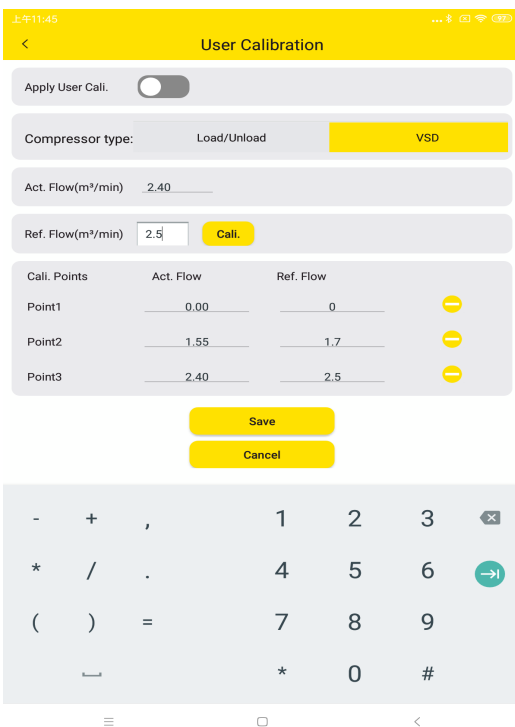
上午11:45

<

User Calibration

Apply User Cali.

Compressor type: Load/Unload VSD

Act. Flow(m³/min) 2.40

Ref. Flow(m³/min) 2.5 Cali.

| Cali. Points | Act. Flow | Ref. Flow |
|---|---|---|
| Point1 | 0.00 | 0 |
| Point2 | 1.55 | 1.7 |
| Point3 | 2.40 | 2.5 |

Save

Cancel

- + , 1 2 3
* / . 4 5 6
( ) = 7 8 9
␣ * 0 #